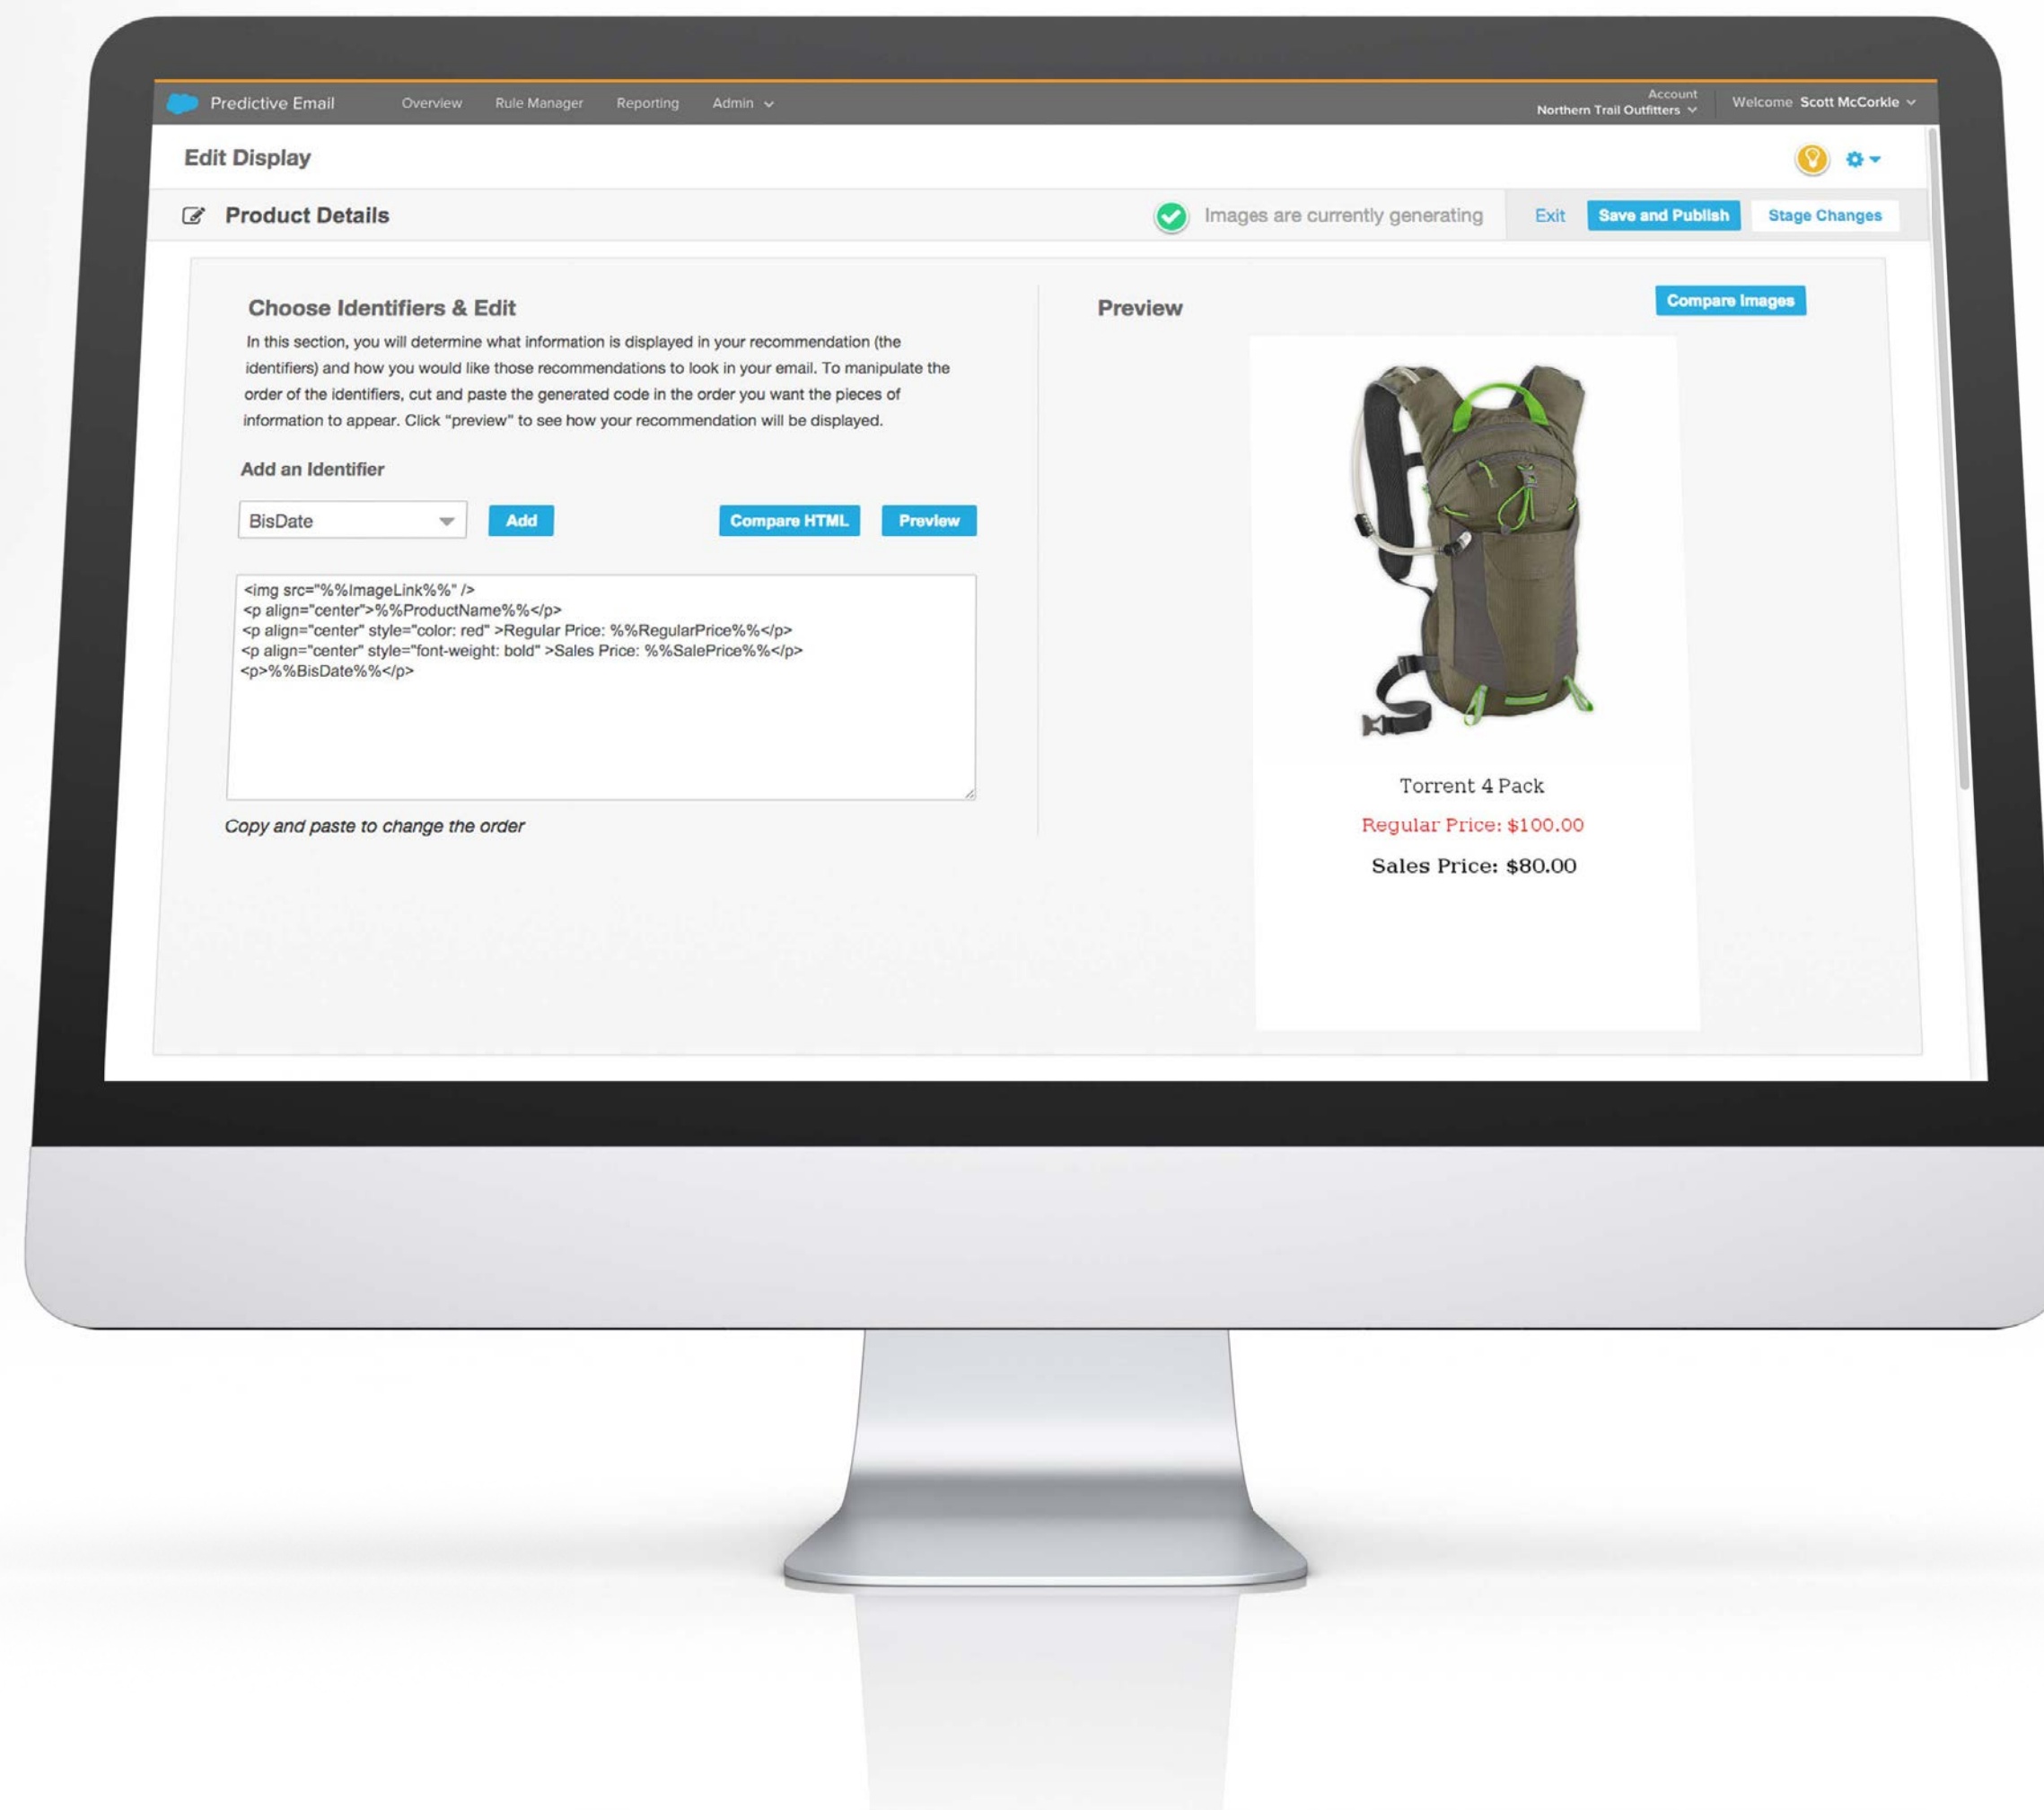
Predictive Email Overview Rule Manager Reporting Admin

Account
Northern Trail Outfitters

Welcome Scott McCorkle

Edit Display

Product Details

Images are currently generating

Exit Save and Publish Stage Changes

Choose Identifiers & Edit

In this section, you will determine what information is displayed in your recommendation (the identifiers) and how you would like those recommendations to look in your email. To manipulate the order of the identifiers, cut and paste the generated code in the order you want the pieces of information to appear. Click "preview" to see how your recommendation will be displayed.

Add an Identifier

BisDate

Add Compare HTML Preview

<img src="%%ImageLink%%" />
<p align="center">%%ProductName%%</p>
<p align="center" style="color: red" >Regular Price: %%RegularPrice%%</p>
<p align="center" style="font-weight: bold" >Sales Price: %%SalePrice%%</p>
<p>%%BisDate%%</p>

Copy and paste to change the order

Preview

Compare Images

Torrent 4 Pack

Regular Price: $100.00

Sales Price: $80.00